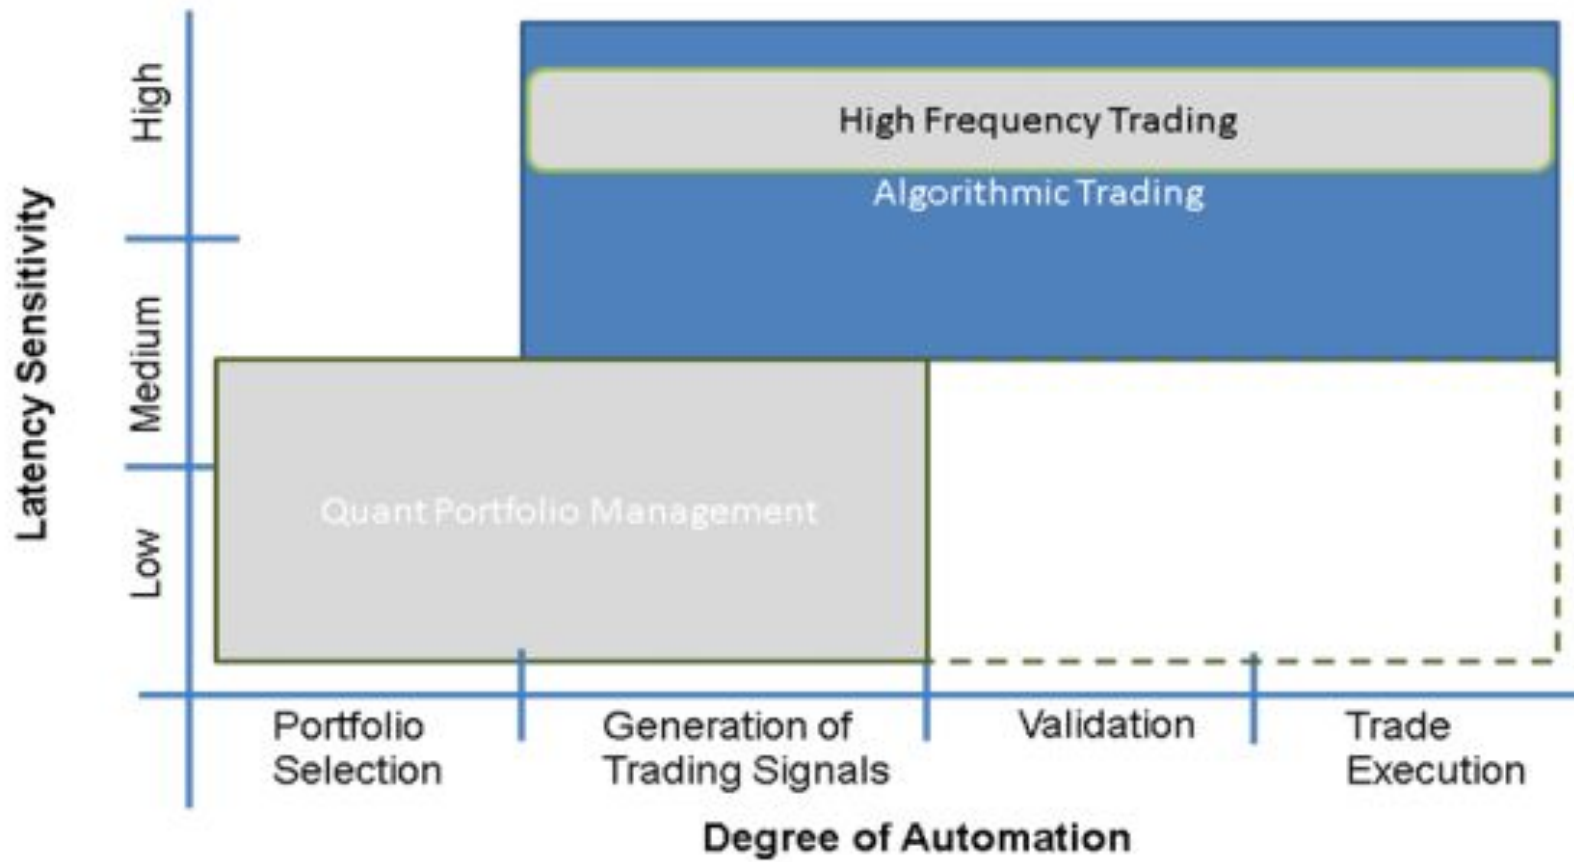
Latency Sensitivity

High
Medium
Low

High Frequency Trading
Algorithmic Trading

Quant Portfolio Management

Portfolio Selection
Generation of Trading Signals
Validation
Trade Execution

Degree of Automation